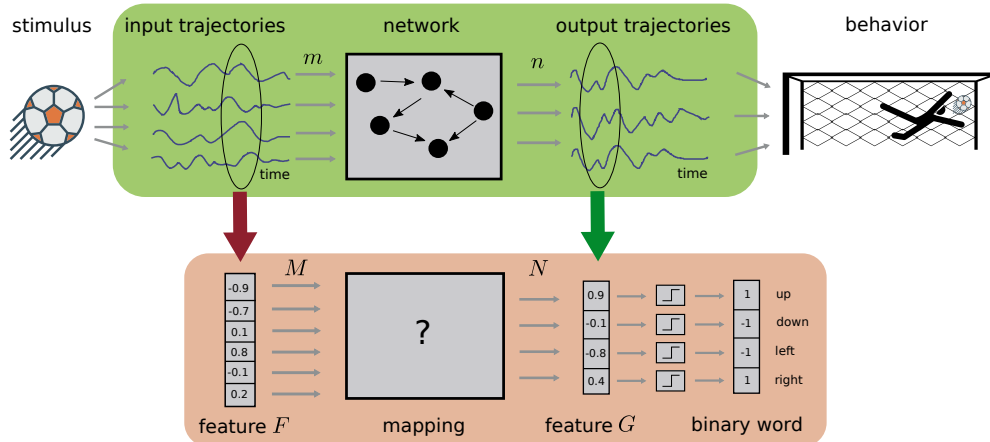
stimulus

input trajectories

time

$m$

network

$n$

output trajectories

time

behavior

$M$

| -0.9 |
|---|
| -0.7 |
| 0.1 |
| 0.8 |
| -0.1 |
| 0.2 |

feature $F$

?

mapping

$N$

| 0.9 |
|---|
| -0.1 |
| -0.8 |
| 0.4 |

feature $G$

| 1 | up |
|---|---|
| -1 | down |
| -1 | left |
| 1 | right |

binary word